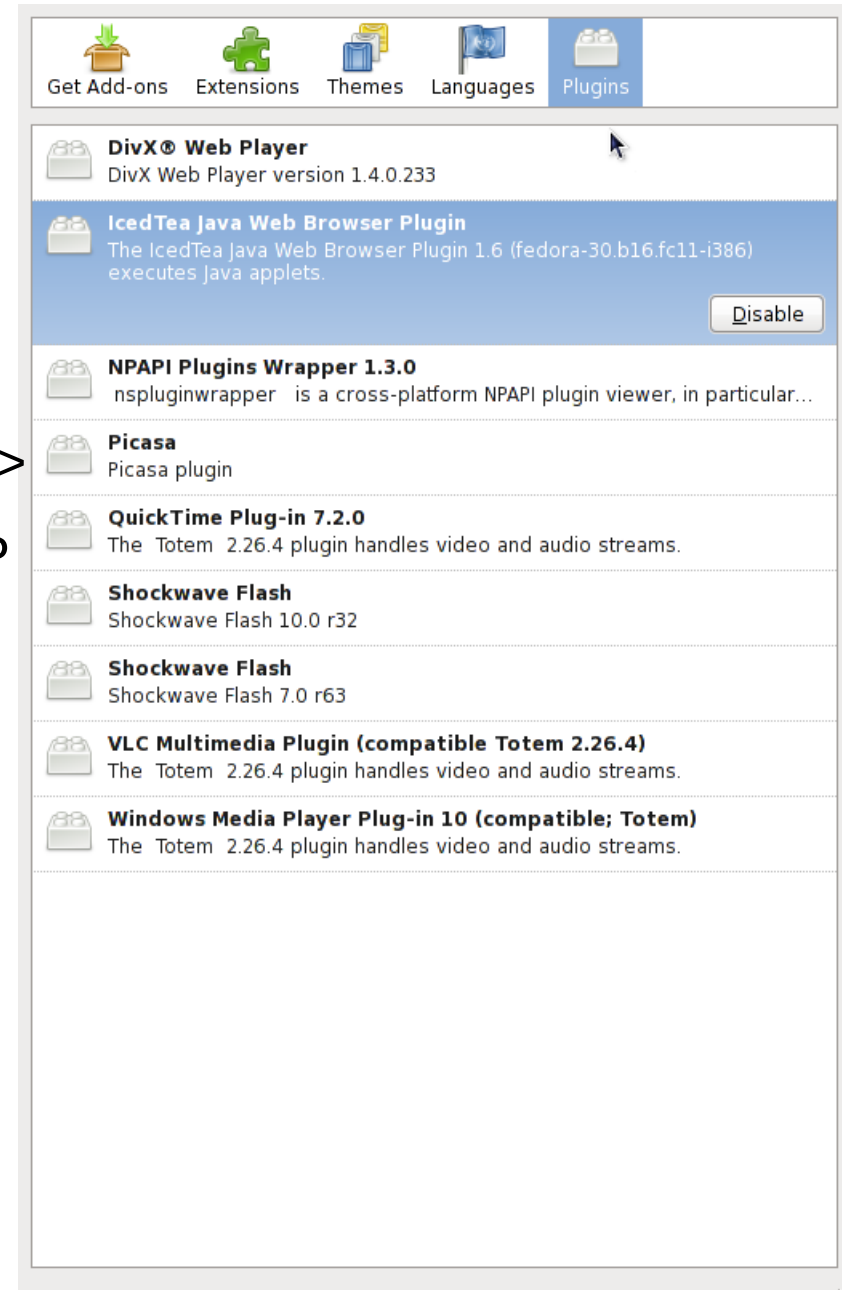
Get Add-ons Extensions Themes Languages Plugins

DivX® Web Player
DivX Web Player version 1.4.0.233

IcedTea Java Web Browser Plugin
The IcedTea Java Web Browser Plugin 1.6 (fedora-30.b16.fc11-i386) executes Java applets.

Disable

NPAPI Plugins Wrapper 1.3.0
nspluginwrapper is a cross-platform NPAPI plugin viewer, in particular...

Picasa
Picasa plugin

QuickTime Plug-in 7.2.0
The Totem 2.26.4 plugin handles video and audio streams.

Shockwave Flash
Shockwave Flash 10.0 r32

Shockwave Flash
Shockwave Flash 7.0 r63

VLC Multimedia Plugin (compatible Totem 2.26.4)
The Totem 2.26.4 plugin handles video and audio streams.

Windows Media Player Plug-in 10 (compatible; Totem)
The Totem 2.26.4 plugin handles video and audio streams.